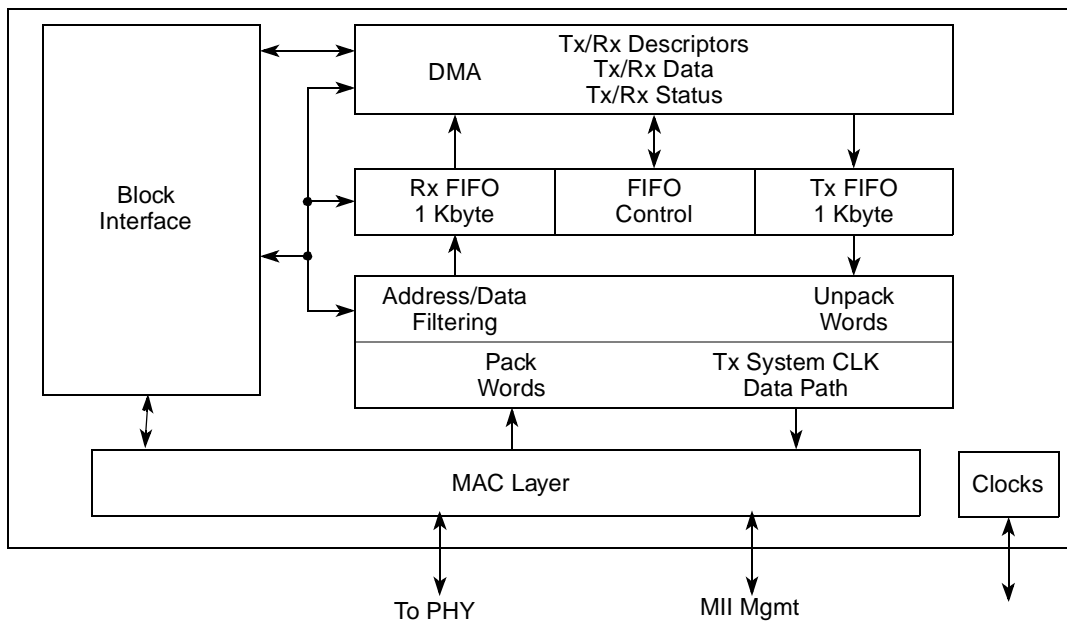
Block Interface

DMA

Tx/Rx Descriptors
Tx/Rx Data
Tx/Rx Status

Rx FIFO
1 Kbyte

FIFO
Control

Tx FIFO
1 Kbyte

Address/Data
Filtering

Unpack
Words

Pack
Words

Tx System CLK
Data Path

MAC Layer

Clocks

To PHY

MII Mgmt